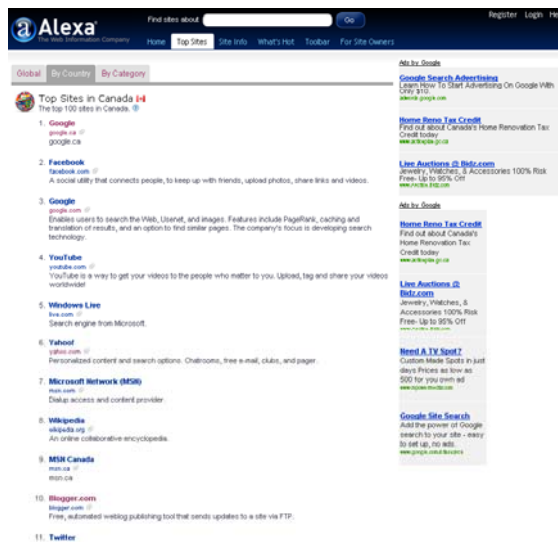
Alexa
The Web Information Company

Find sites about Go

Register Login He

Home Top Sites Site Info What's Hot Toolbar For Site Owners

Global By Country By Category

Top Sites in Canada
The top 100 sites in Canada.

1. Google
google.ca
google.ca

2. Facebook
facebook.com
A social utility that connects people, to keep up with friends, upload photos, share links and videos.

3. Google
google.com
Enables users to search the Web, Usenet, and images. Features include PageRank, caching and translation of results, and an option to find similar pages. The company's focus is developing search technology.

4. YouTube
youtube.com
YouTube is a way to get your videos to the people who matter to you. Upload, tag and share your videos worldwide!

5. Windows Live
live.com
Search engine from Microsoft.

6. Yahoo!
yahoo.com
Personalized content and search options. Chatrooms, free e-mail, clubs, and pager.

7. Microsoft Network (MSN)
msn.com
Dialup access and content provider

8. Wikipedia
wikipedia.org
An online collaborative encyclopedia.

9. MSN Canada
msn.ca
msn.ca

10. Blogger.com
blogger.com
Free, automated weblog publishing tool that sends updates to a site via FTP.

11. Twitter

Ads by Google

Google Search Advertising
Learn How To Start Advertising On Google With Only $10.
adwords.google.com

Home Reno Tax Credit
Find out about Canada's Home Renovation Tax Credit today
www.actionplan.gc.ca

Live Auctions @ Bidz.com
Jewelry, Watches, & Accessories 100% Risk Free- Up to 95% Off
www.mobile.bidz.com

Ads by Google

Home Reno Tax Credit
Find out about Canada's Home Renovation Tax Credit today
www.actionplan.gc.ca

Live Auctions @ Bidz.com
Jewelry, Watches, & Accessories 100% Risk Free- Up to 95% Off
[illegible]

Need A TV Spot?
Custom Made Spots in just days Prices as low as 500 for you own ad
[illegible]

Google Site Search
Add the power of Google search to your site - easy to set up, no ads.
www.google.com/sitesearch